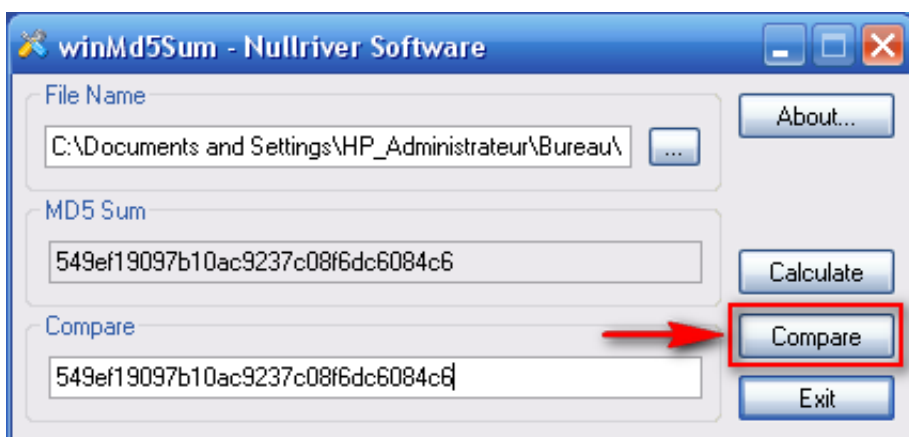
winMd5Sum - Nullriver Software

File Name

C:\Documents and Settings\HP_Administrateur\Bureau\

...

About...

MD5 Sum

549ef19097b10ac9237c08f6dc6084c6

Calculate

Compare

549ef19097b10ac9237c08f6dc6084c6

Compare

Exit